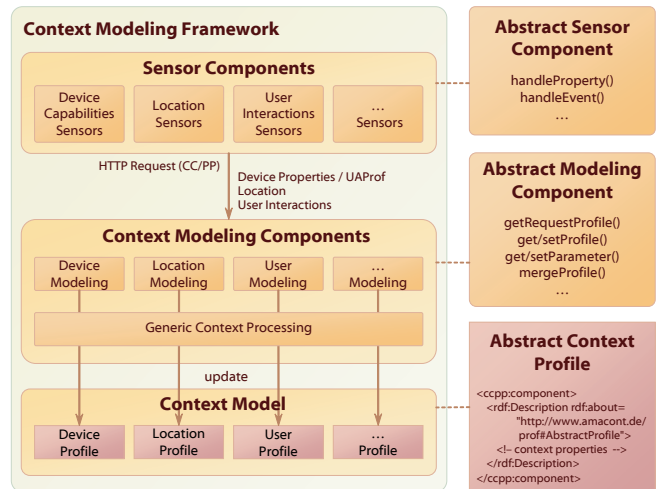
Context Modeling Framework

Sensor Components

Device Capabilities Sensors

Location Sensors

User Interactions Sensors

... Sensors

HTTP Request (CC/PP)

Device Properties / UAProf
Location
User Interactions

Context Modeling Components

Device Modeling

Location Modeling

User Modeling

... Modeling

Generic Context Processing

update

Context Model

Device Profile

Location Profile

User Profile

... Profile

Abstract Sensor Component

handleProperty()
handleEvent()
...

Abstract Modeling Component

getRequestProfile()
get/setProfile()
get/setParameter()
mergeProfile()
...

Abstract Context Profile

<ccpp:component>
<rdf:Description rdf:about=
"http://www.amacont.de/prof#AbstractProfile">
<!-- context properties -->
</rdf:Description>
</ccpp:component>